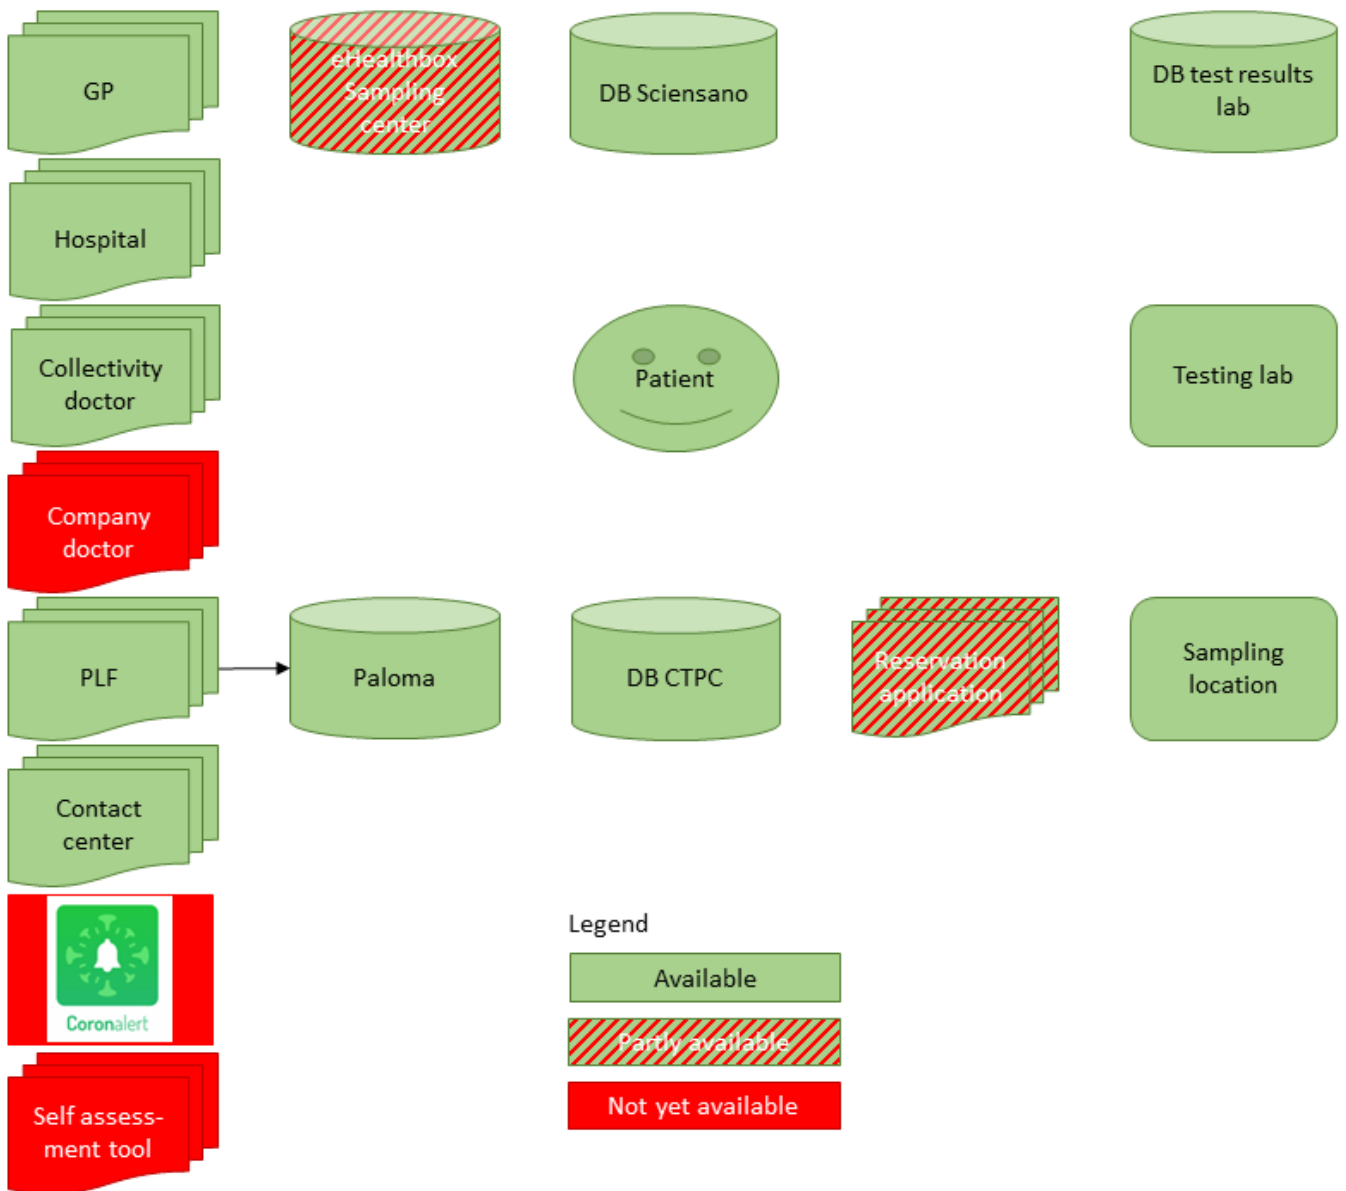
GP

eHealthbox Sampling center

DB Sciensano

DB test results lab

Hospital

Collectivity doctor

Patient

Testing lab

Company doctor

PLF

Paloma

DB CTPC

Reservation application

Sampling location

Contact center

Coronalert

Self assessment tool

Legend

Available

Partly available

Not yet available